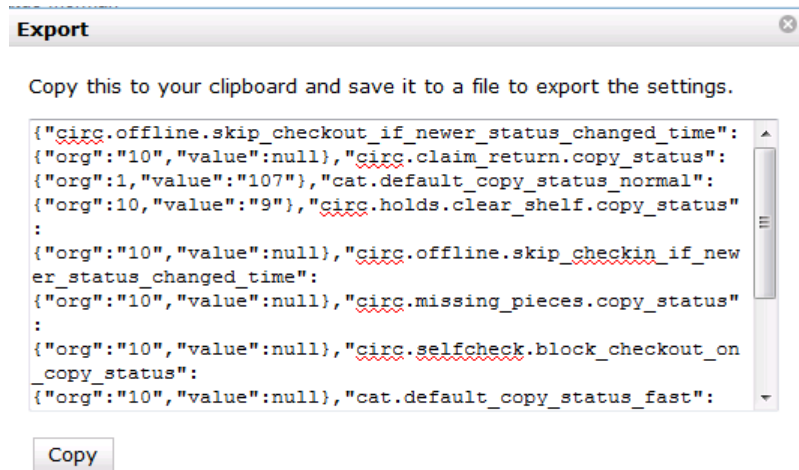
Export

Copy this to your clipboard and save it to a file to export the settings.

{"circ.offline.skip_checkout_if_newer_status_changed_time":
{"org":"10","value":null},"circ.claim_return.copy_status":
{"org":1,"value":"107"},"cat.default_copy_status_normal":
{"org":10,"value":"9"},"circ.holds.clear_shelf.copy_status"
:
{"org":"10","value":null},"circ.offline.skip_checkin_if_newer_status_changed_time":
{"org":"10","value":null},"circ.missing_pieces.copy_status"
:
{"org":"10","value":null},"circ.selfcheck.block_checkout_on_copy_status":
{"org":"10","value":null},"cat.default_copy_status_fast":

Copy